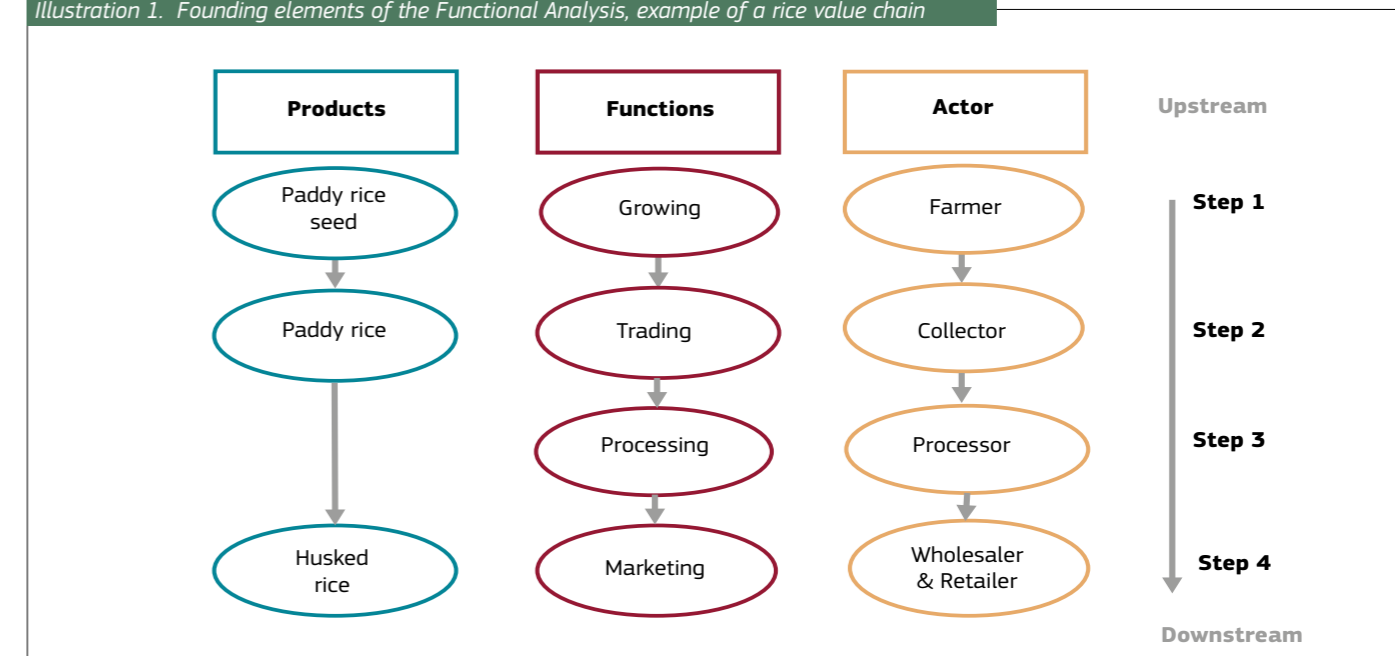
Illustration 1. Founding elements of the Functional Analysis, example of a rice value chain

Products

Functions

Actor

Upstream

Paddy rice seed

Growing

Farmer

Step 1

Paddy rice

Trading

Collector

Step 2

Processing

Processor

Step 3

Husked rice

Marketing

Wholesaler & Retailer

Step 4

Downstream